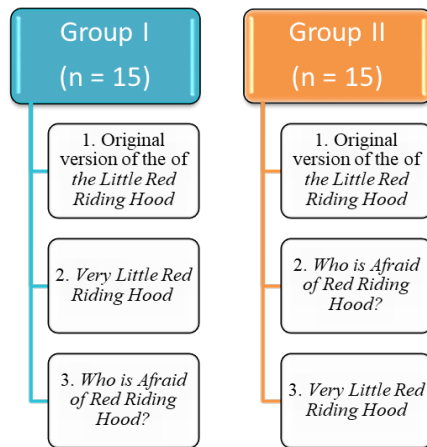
Group I

(n = 15)

1. Original version of the of *the Little Red Riding Hood*

2. *Very Little Red Riding Hood*

3. *Who is Afraid of Red Riding Hood?*

Group II

(n = 15)

1. Original version of the of *the Little Red Riding Hood*

2. *Who is Afraid of Red Riding Hood?*

3. *Very Little Red Riding Hood*